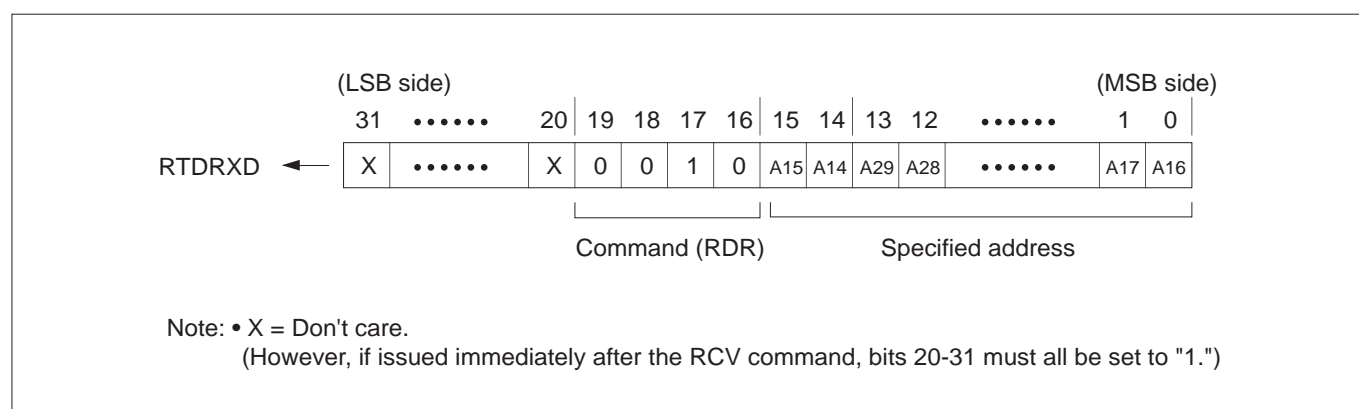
(LSB side) (MSB side)

31 •••••• 20 19 18 17 16 15 14 13 12 •••••• 1 0

RTDRXD

| X | •••••• | X | 0 | 0 | 1 | 0 | A15 | A14 | A29 | A28 | •••••• | A17 | A16 |
|---|---|---|---|---|---|---|---|---|---|---|---|---|---|

Command (RDR) Specified address

Note: • X = Don't care.
(However, if issued immediately after the RCV command, bits 20-31 must all be set to "1.")